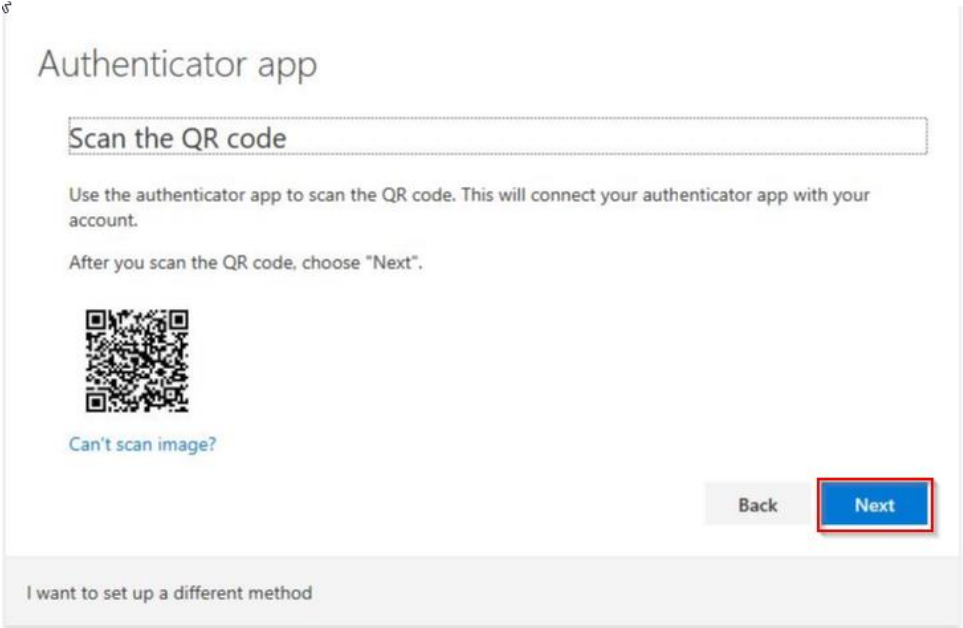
Authenticator app

Scan the QR code

Use the authenticator app to scan the QR code. This will connect your authenticator app with your account.

After you scan the QR code, choose "Next".

Can't scan image?

Back

Next

I want to set up a different method